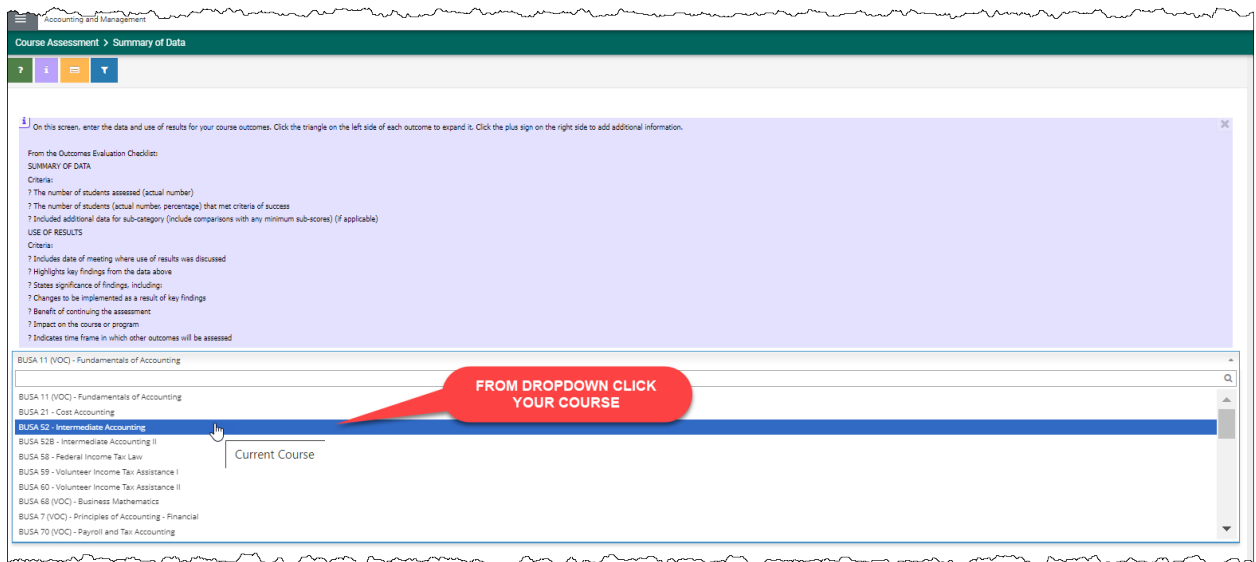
Accounting and Management

Course Assessment > Summary of Data

?

On this screen, enter the data and use of results for your course outcomes. Click the triangle on the left side of each outcome to expand it. Click the plus sign on the right side to add additional information.

From the Outcomes Evaluation Checklist:
SUMMARY OF DATA
Criteria:
? The number of students assessed (actual number)
? The number of students (actual number, percentage) that met criteria of success
? Included additional data for sub-category (include comparisons with any minimum sub-scores) (if applicable)
USE OF RESULTS
Criteria:
? Includes date of meeting where use of results was discussed
? Highlights key findings from the data above
? States significance of findings, including:
? Changes to be implemented as a result of key findings
? Benefit of continuing the assessment
? Impact on the course or program
? Indicates time frame in which other outcomes will be assessed

BUSA 11 (VOC) - Fundamentals of Accounting

FROM DROPDOWN CLICK YOUR COURSE

BUSA 11 (VOC) - Fundamentals of Accounting
BUSA 21 - Cost Accounting
BUSA 52 - Intermediate Accounting
BUSA 52B - Intermediate Accounting II
BUSA 58 - Federal Income Tax Law
BUSA 59 - Volunteer Income Tax Assistance I
BUSA 60 - Volunteer Income Tax Assistance II
BUSA 68 (VOC) - Business Mathematics
BUSA 7 (VOC) - Principles of Accounting - Financial
BUSA 70 (VOC) - Payroll and Tax Accounting

Current Course